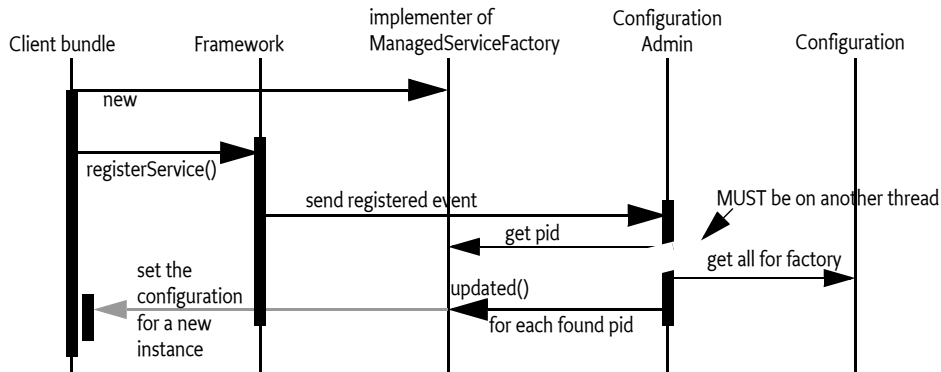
Client bundle

Framework

implementer of ManagedServiceFactory

Configuration Admin

Configuration

new

registerService()

send registered event

MUST be on another thread

get pid

get all for factory

set the configuration for a new instance

updated()

for each found pid